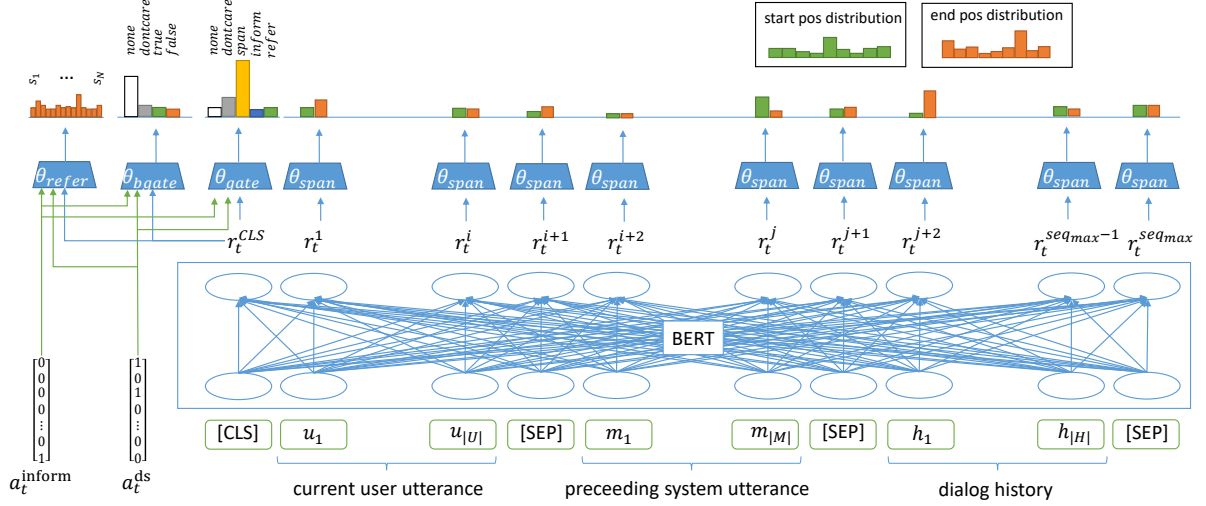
start pos distribution

end pos distribution

$s_1$ ... $s_N$

none
dontcare
true
false

none
dontcare
span
inform
refer

$\theta_{refer}$ $\theta_{bgate}$ $\theta_{gate}$ $\theta_{span}$ $\theta_{span}$ $\theta_{span}$ $\theta_{span}$ $\theta_{span}$ $\theta_{span}$ $\theta_{span}$ $\theta_{span}$ $\theta_{span}$

$r_t^{CLS}$ $r_t^1$ $r_t^i$ $r_t^{i+1}$ $r_t^{i+2}$ $r_t^j$ $r_t^{j+1}$ $r_t^{j+2}$ $r_t^{seq_{max}-1}$ $r_t^{seq_{max}}$

BERT

$\begin{bmatrix}0\\0\\0\\0\\\vdots\\0\\1\end{bmatrix}$ $\begin{bmatrix}1\\0\\1\\0\\\vdots\\0\\0\end{bmatrix}$

$a_t^{\text{inform}}$ $a_t^{\text{ds}}$

[CLS] $u_1$ $u_{|U|}$ [SEP] $m_1$ $m_{|M|}$ [SEP] $h_1$ $h_{|H|}$ [SEP]

current user utterance

preceeding system utterance

dialog history